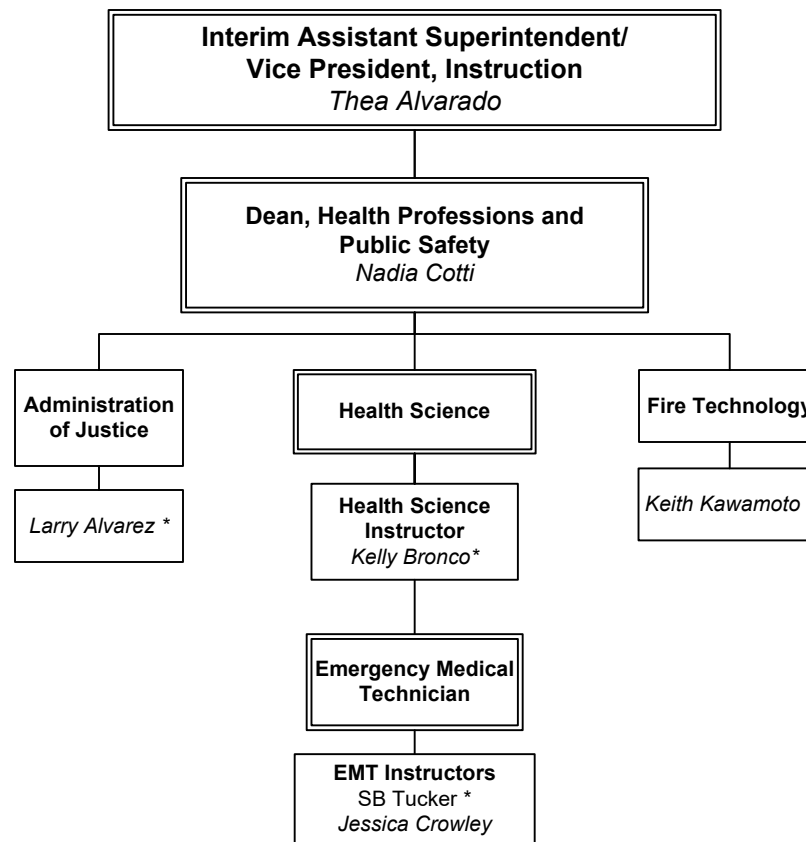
Interim Assistant Superintendent/ Vice President, Instruction
Thea Alvarado

Dean, Health Professions and Public Safety
Nadia Cotti

Administration of Justice

Larry Alvarez *

Health Science

Health Science Instructor
Kelly Bronco*

Emergency Medical Technician

EMT Instructors
SB Tucker *
Jessica Crowley

Fire Technology

Keith Kawamoto